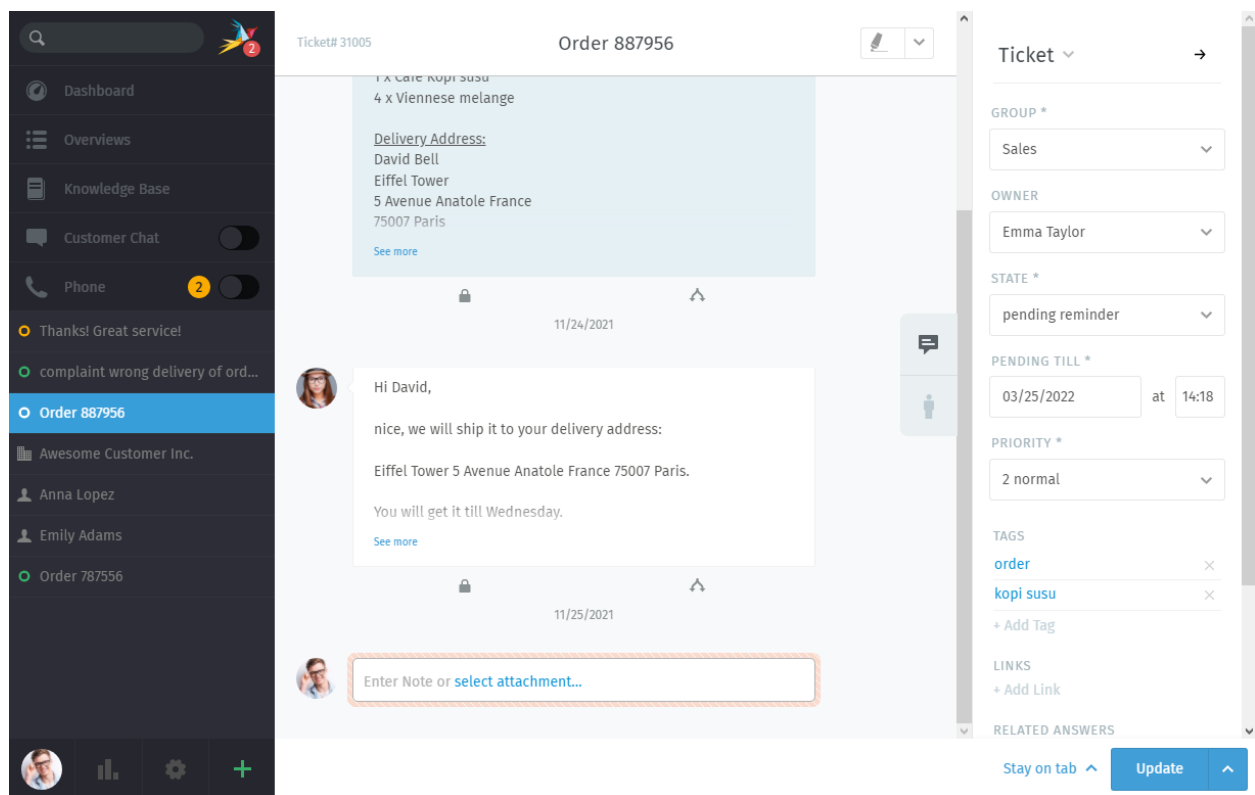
2

Dashboard

Overviews

Knowledge Base

Customer Chat

Phone 2

Thanks! Great service!

complaint wrong delivery of ord...

Order 887956

Awesome Customer Inc.

Anna Lopez

Emily Adams

Order 787556

Ticket# 31005

Order 887956

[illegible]
4 x Viennese melange

Delivery Address:
David Bell
Eiffel Tower
5 Avenue Anatole France
75007 Paris

See more

11/24/2021

Hi David,

nice, we will ship it to your delivery address:

Eiffel Tower 5 Avenue Anatole France 75007 Paris.

You will get it till Wednesday.

See more

11/25/2021

Enter Note or select attachment...

Ticket

GROUP *
Sales

OWNER
Emma Taylor

STATE *
pending reminder

PENDING TILL *
03/25/2022 at 14:18

PRIORITY *
2 normal

TAGS
order
kopi susu
+ Add Tag

LINKS
+ Add Link

RELATED ANSWERS

Stay on tab

Update